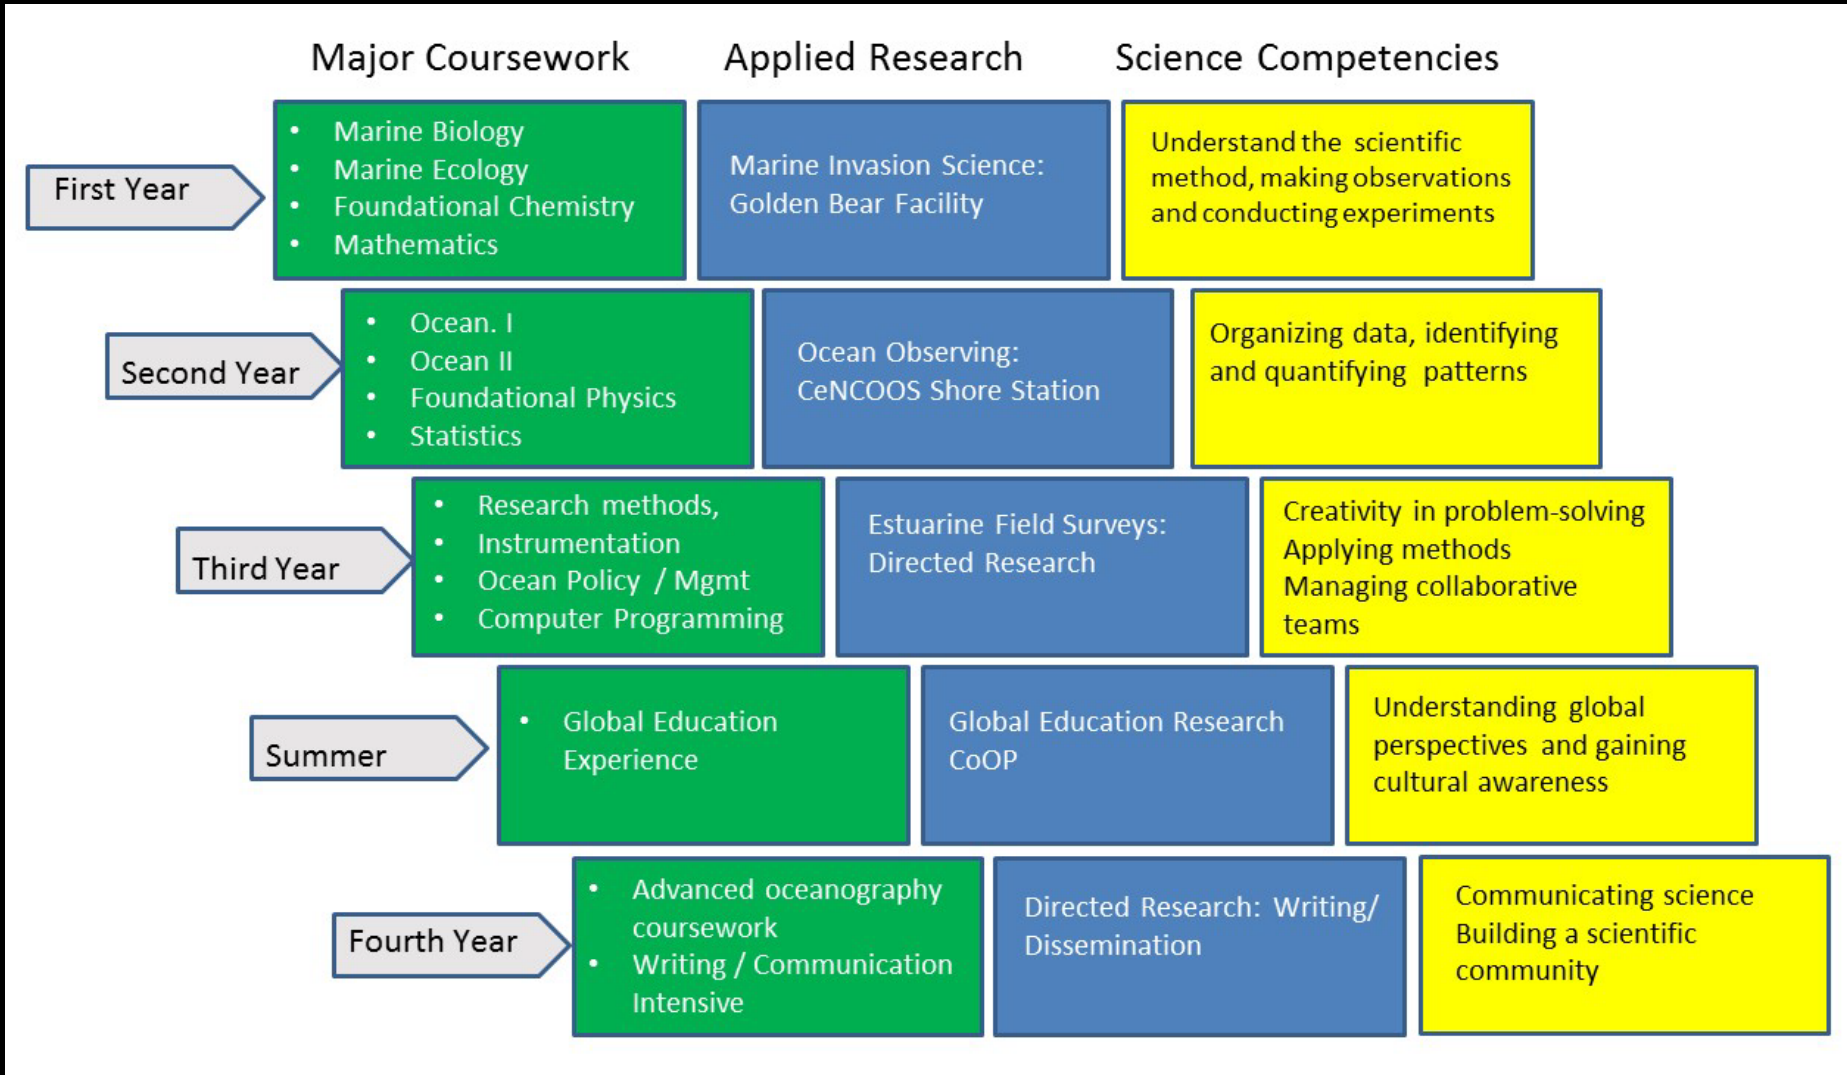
Major Coursework | Applied Research | Science Competencies

First Year

- Marine Biology
- Marine Ecology
- Foundational Chemistry
- Mathematics

Marine Invasion Science: Golden Bear Facility

Understand the scientific method, making observations and conducting experiments

Second Year

- Ocean. I
- Ocean II
- Foundational Physics
- Statistics

Ocean Observing: CeNCOOS Shore Station

Organizing data, identifying and quantifying patterns

Third Year

- Research methods,
- Instrumentation
- Ocean Policy / Mgmt
- Computer Programming

Estuarine Field Surveys: Directed Research

Creativity in problem-solving
Applying methods
Managing collaborative teams

Summer

- Global Education Experience

Global Education Research CoOP

Understanding global perspectives and gaining cultural awareness

Fourth Year

- Advanced oceanography coursework
- Writing / Communication Intensive

Directed Research: Writing/ Dissemination

Communicating science
Building a scientific community